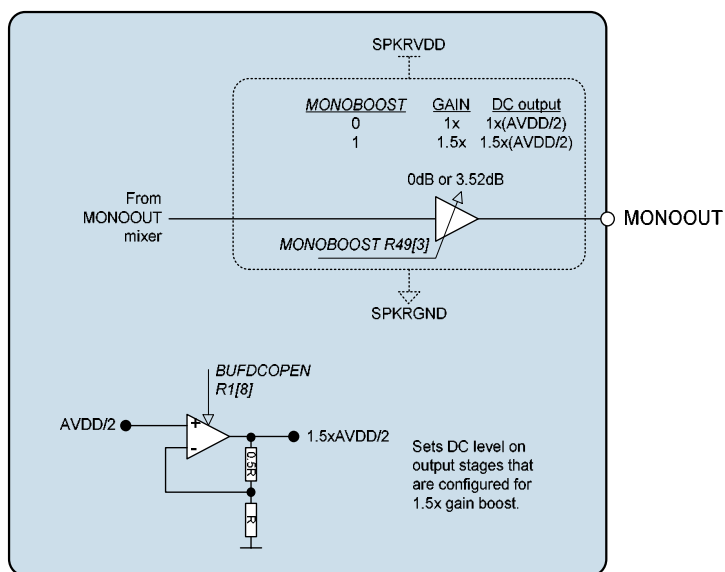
SPKRVDD

| MONOBOOST | GAIN | DC output |
|---|---|---|
| 0 | 1x | 1x(AVDD/2) |
| 1 | 1.5x | 1.5x(AVDD/2) |

0dB or 3.52dB

From MONOOUT mixer

MONOOUT

MONOBOOST R49[3]

SPKRGND

BUFDCOPEN R1[8]

AVDD/2

+

-

1.5xAVDD/2

0.5R

R

Sets DC level on output stages that are configured for 1.5x gain boost.